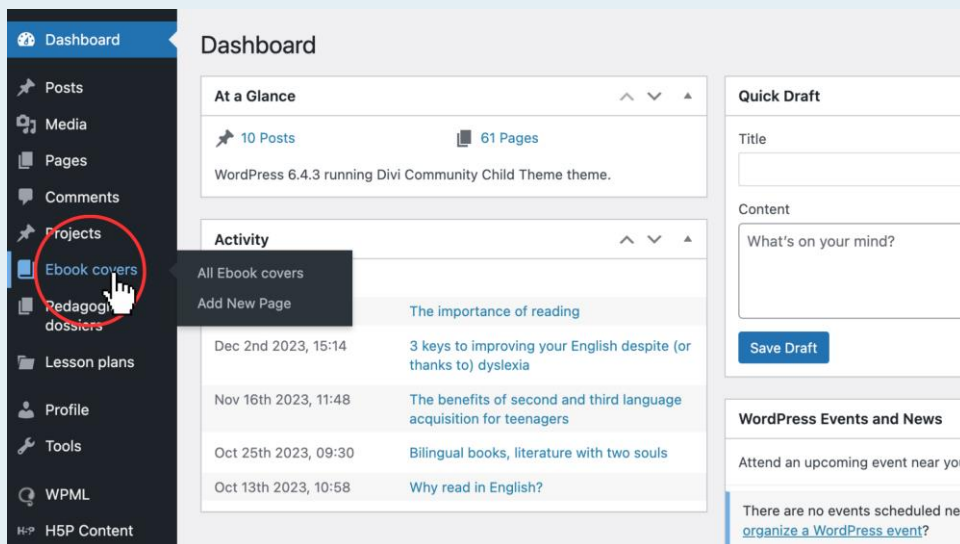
Dashboard
Posts
Media
Pages
Comments
Projects
Ebook covers
Pedagogi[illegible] dossiers
Lesson plans
Profile
Tools
WPML
H5P Content

All Ebook covers
Add New Page

Dashboard

At a Glance
10 Posts
61 Pages
WordPress 6.4.3 running Divi Community Child Theme theme.

Activity
The importance of reading
Dec 2nd 2023, 15:14 3 keys to improving your English despite (or thanks to) dyslexia
Nov 16th 2023, 11:48 The benefits of second and third language acquisition for teenagers
Oct 25th 2023, 09:30 Bilingual books, literature with two souls
Oct 13th 2023, 10:58 Why read in English?

Quick Draft
Title
Content
What's on your mind?
Save Draft

WordPress Events and News
Attend an upcoming event near you
There are no events scheduled ne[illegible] organize a WordPress event?